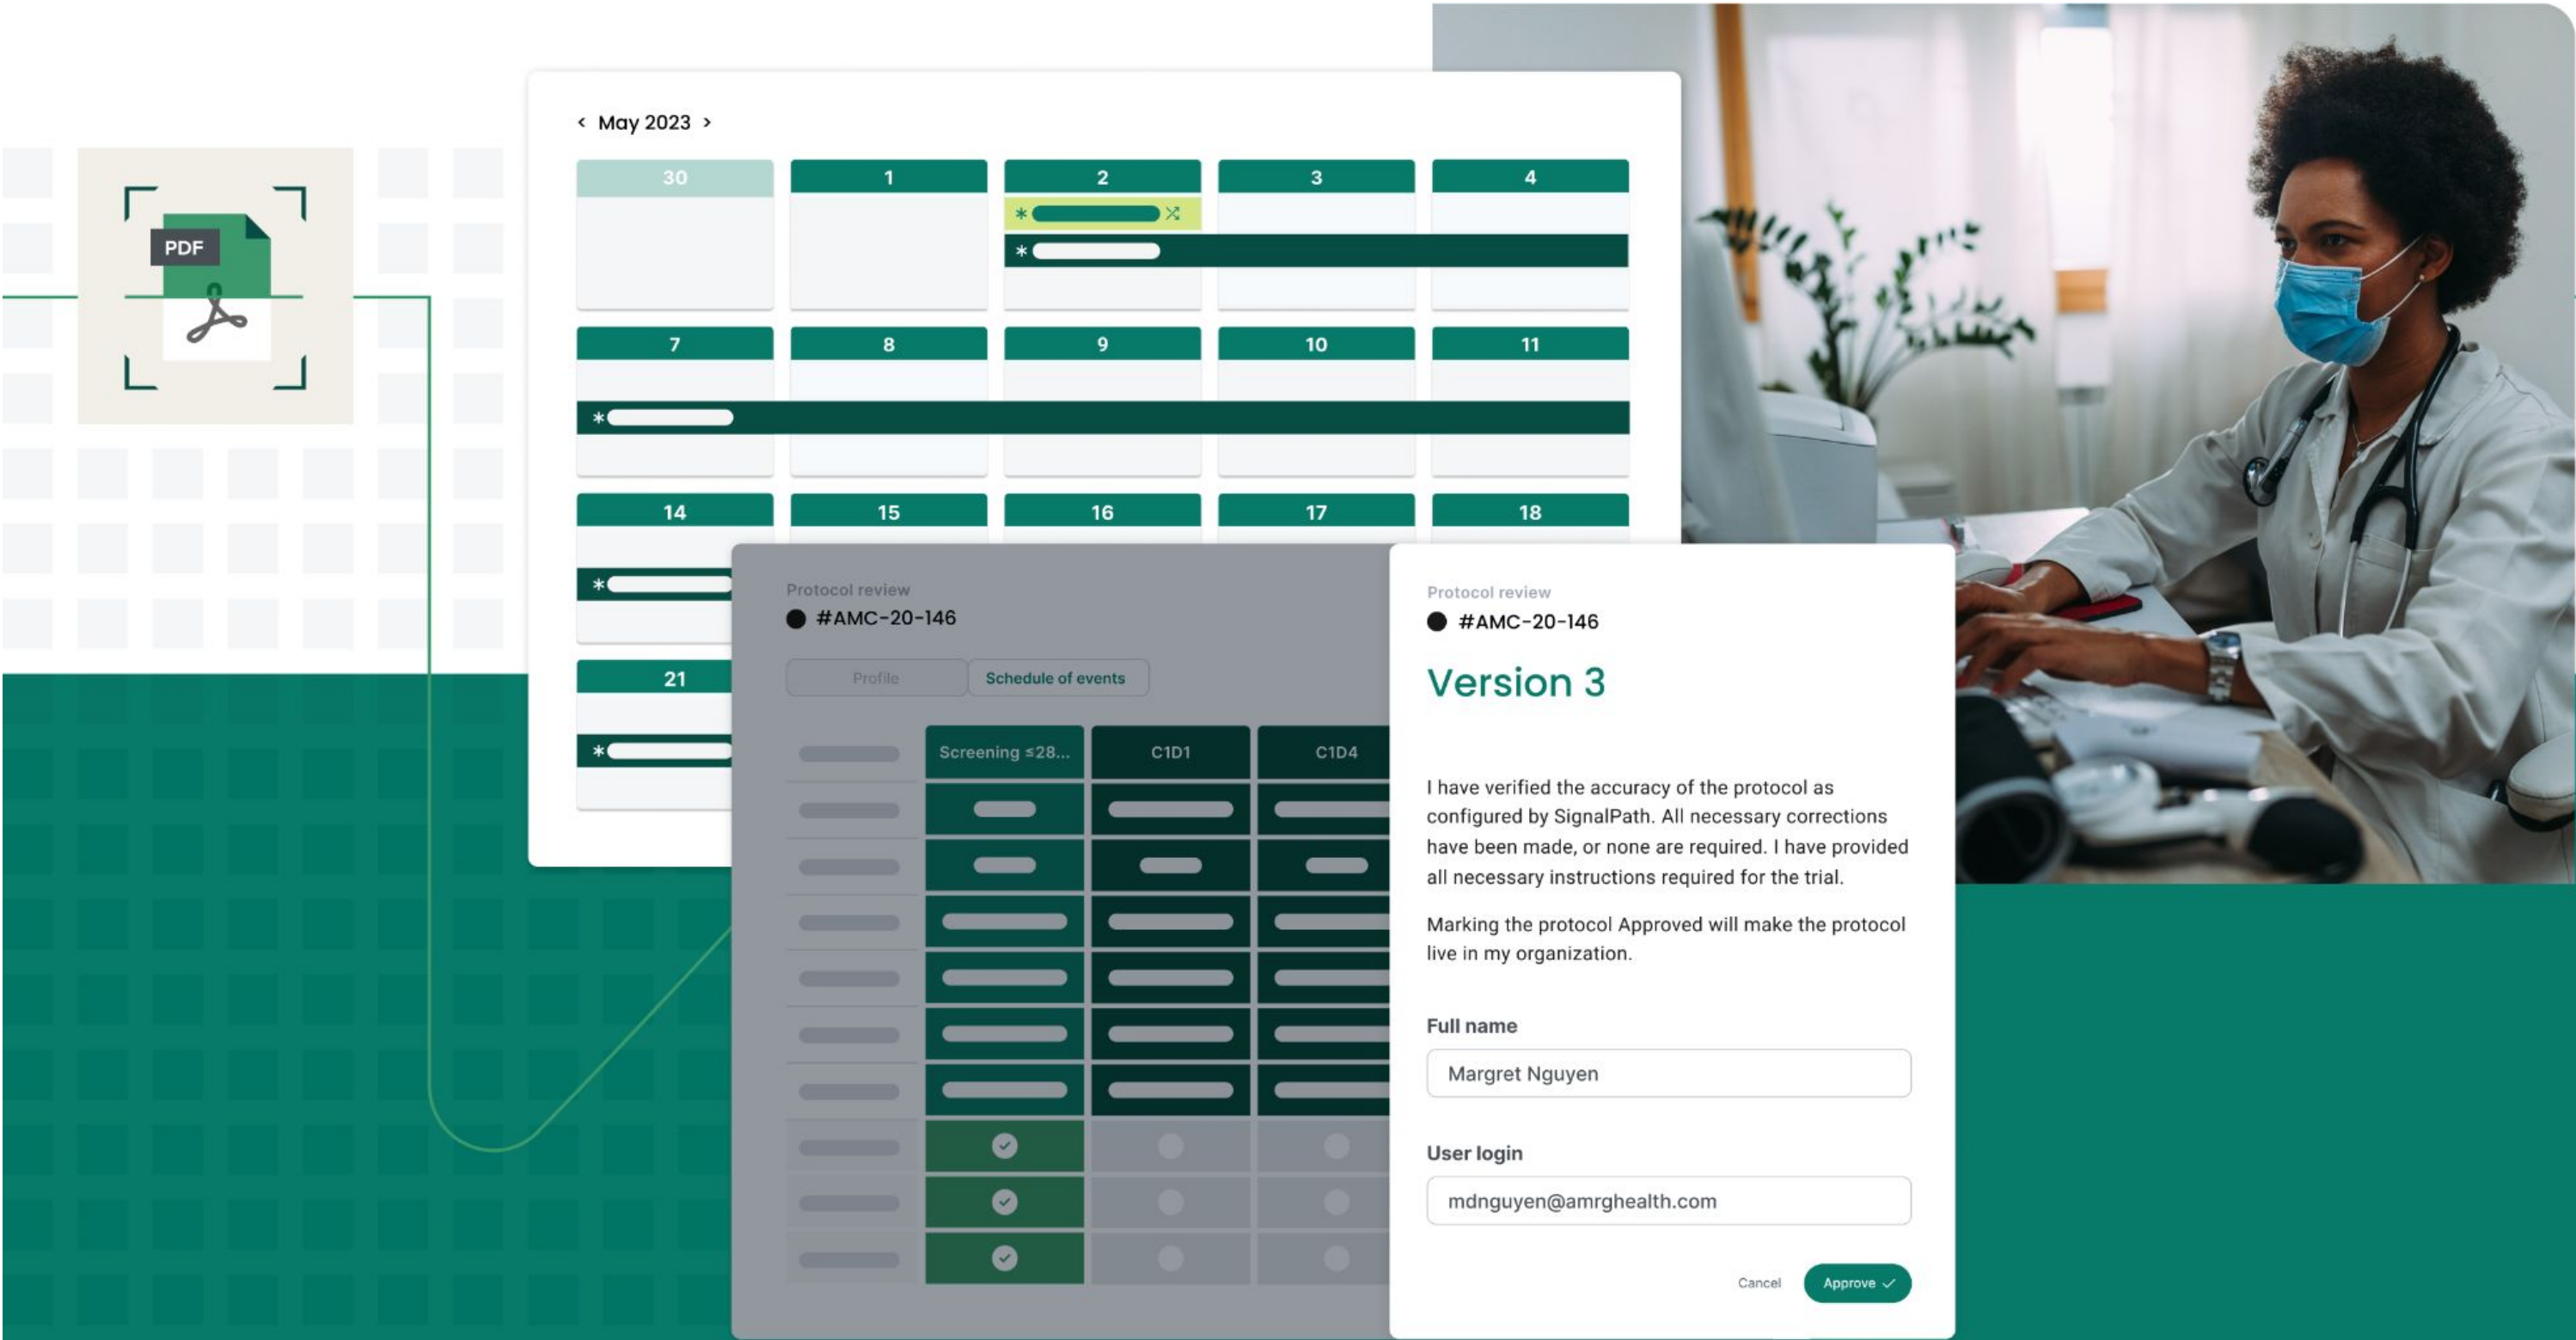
PDF

‹ May 2023 ›

| 30 | 1 | 2 | 3 | 4 |
|---|---|---|---|---|
| 7 | 8 | 9 | 10 | 11 |
| 14 | 15 | 16 | 17 | 18 |
| 21 | | | | |

Protocol review
#AMC-20-146

Profile | Schedule of events

| Screening ≤28... | C1D1 | C1D4 |
|---|---|---|

Protocol review
#AMC-20-146

Version 3

I have verified the accuracy of the protocol as configured by SignalPath. All necessary corrections have been made, or none are required. I have provided all necessary instructions required for the trial.

Marking the protocol Approved will make the protocol live in my organization.

Full name
Margret Nguyen

User login
mdnguyen@amrghealth.com

Cancel Approve